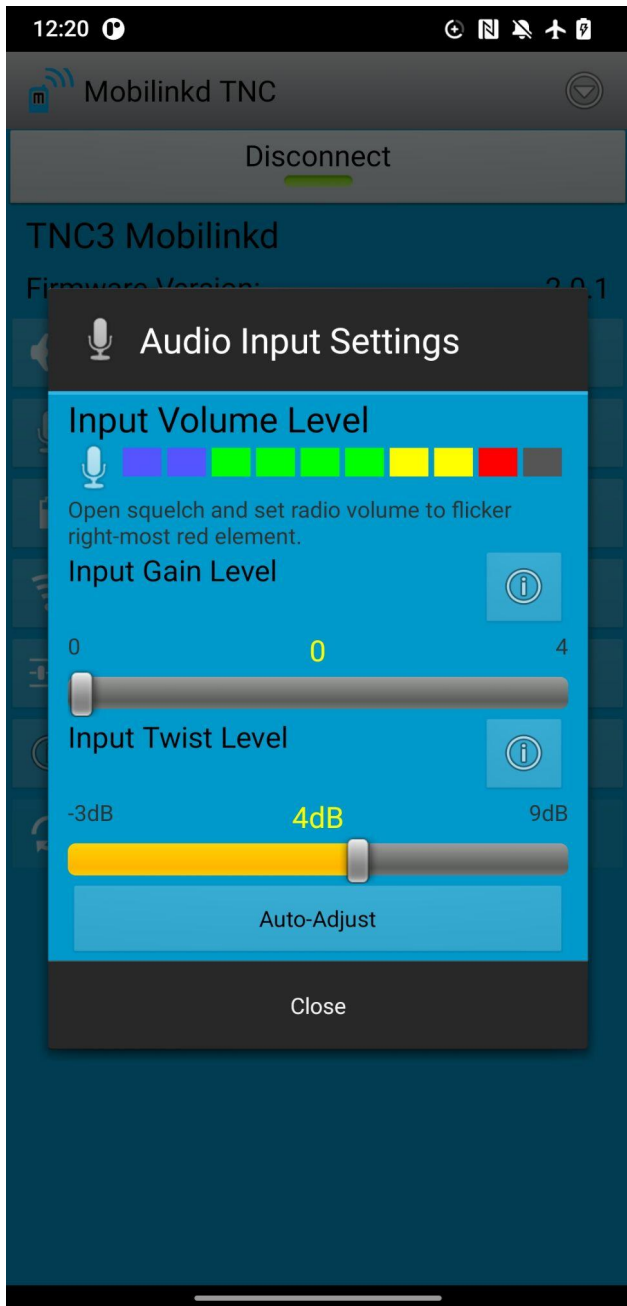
12:20

Mobilinkd TNC

Disconnect

TNC3 Mobilinkd

Firmware Version: 2.0.1

Audio Input Settings

Input Volume Level

Open squelch and set radio volume to flicker right-most red element.

Input Gain Level

0 0 4

Input Twist Level

-3dB 4dB 9dB

Auto-Adjust

Close